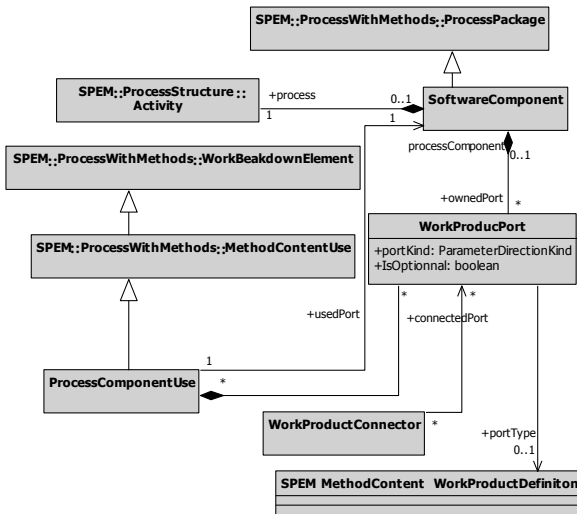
SPEM::ProcessWithMethods::ProcessPackage

SPEM::ProcessStructure::Activity

+process

0..1

1

SoftwareComponent

1

SPEM::ProcessWithMethods::WorkBeakdownElement

processComponent

0..1

+ownedPort

*

SPEM::ProcessWithMethods::MethodContentUse

WorkProducPort

+portKind: ParameterDirectionKind
+IsOptionnal: boolean

*

*

+usedPort

+connectedPort

1

ProcessComponentUse

*

WorkProductConnector

*

+portType

0..1

SPEM MethodContent WorkProductDefiniton